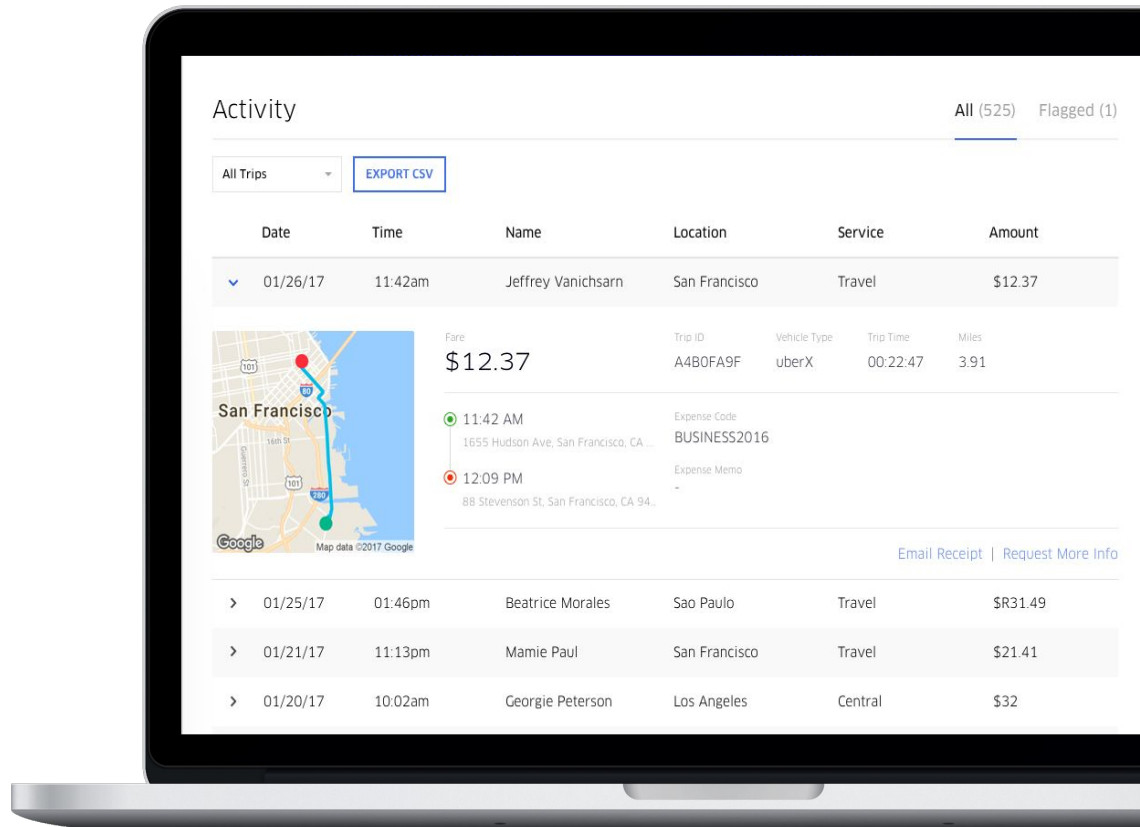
Activity

All (525) Flagged (1)

All Trips

EXPORT CSV

| | Date | Time | Name | Location | Service | Amount |
|---|---|---|---|---|---|---|
| ⌄ | 01/26/17 | 11:42am | Jeffrey Vanichsarn | San Francisco | Travel | $12.37 |

101
80
San Francisco
16th St
Guerrero St
101
280
Google
Map data ©2017 Google

Fare
$12.37

Trip ID
A4B0FA9F

Vehicle Type
uberX

Trip Time
00:22:47

Miles
3.91

11:42 AM
1655 Hudson Ave, San Francisco, CA ...

12:09 PM
88 Stevenson St, San Francisco, CA 94..

Expense Code
BUSINESS2016

Expense Memo
-

Email Receipt | Request More Info

| | Date | Time | Name | Location | Service | Amount |
|---|---|---|---|---|---|---|
| › | 01/25/17 | 01:46pm | Beatrice Morales | Sao Paulo | Travel | $R31.49 |
| › | 01/21/17 | 11:13pm | Mamie Paul | San Francisco | Travel | $21.41 |
| › | 01/20/17 | 10:02am | Georgie Peterson | Los Angeles | Central | $32 |